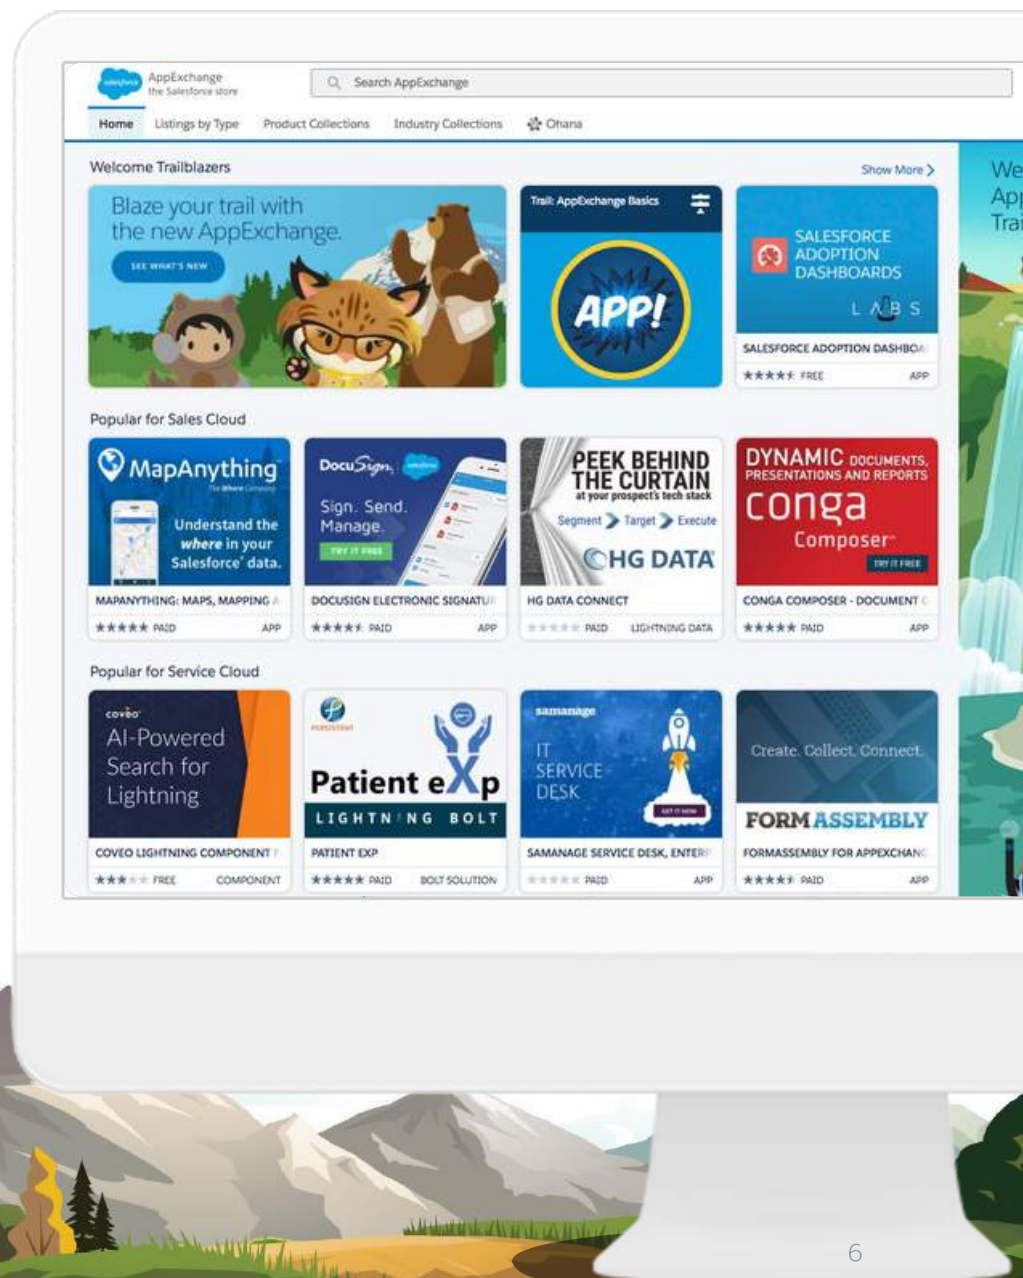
salesforce AppExchange the Salesforce store

Search AppExchange

Home Listings by Type Product Collections Industry Collections Ohana

Welcome Trailblazers

Show More >

Blaze your trail with the new AppExchange.

SEE WHAT'S NEW

Trail: AppExchange Basics

APP!

SALESFORCE ADOPTION DASHBOARDS

LABS

SALESFORCE ADOPTION DASHBOA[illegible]

★★★★★ FREE APP

We App Trai

Popular for Sales Cloud

MapAnything

The Where Company

Understand the where in your Salesforce data.

MAPANYTHING: MAPS, MAPPING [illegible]

★★★★★ PAID APP

DocuSign salesforce

Sign. Send. Manage.

TRY IT FREE

DOCUSIGN ELECTRONIC SIGNATU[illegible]

★★★★★ PAID APP

PEEK BEHIND THE CURTAIN at your prospect's tech stack

Segment > Target > Execute

HG DATA

HG DATA CONNECT

★★★★★ PAID LIGHTNING DATA

DYNAMIC DOCUMENTS, PRESENTATIONS AND REPORTS

conga Composer

TRY IT FREE

CONGA COMPOSER - DOCUMENT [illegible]

★★★★★ PAID APP

Popular for Service Cloud

coveo

AI-Powered Search for Lightning

COVEO LIGHTNING COMPONENT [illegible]

★★★★★ FREE COMPONENT

PERSISTENT

Patient eXp

LIGHTNING BOLT

PATIENT EXP

★★★★★ PAID BOLT SOLUTION

samanage

IT SERVICE DESK

GET IT NOW

SAMANAGE SERVICE DESK, ENTER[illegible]

★★★★★ PAID APP

Create. Collect. Connect.

FORMASSEMBLY

FORMASSEMBLY FOR APPEXCHAN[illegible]

★★★★★ PAID APP

6